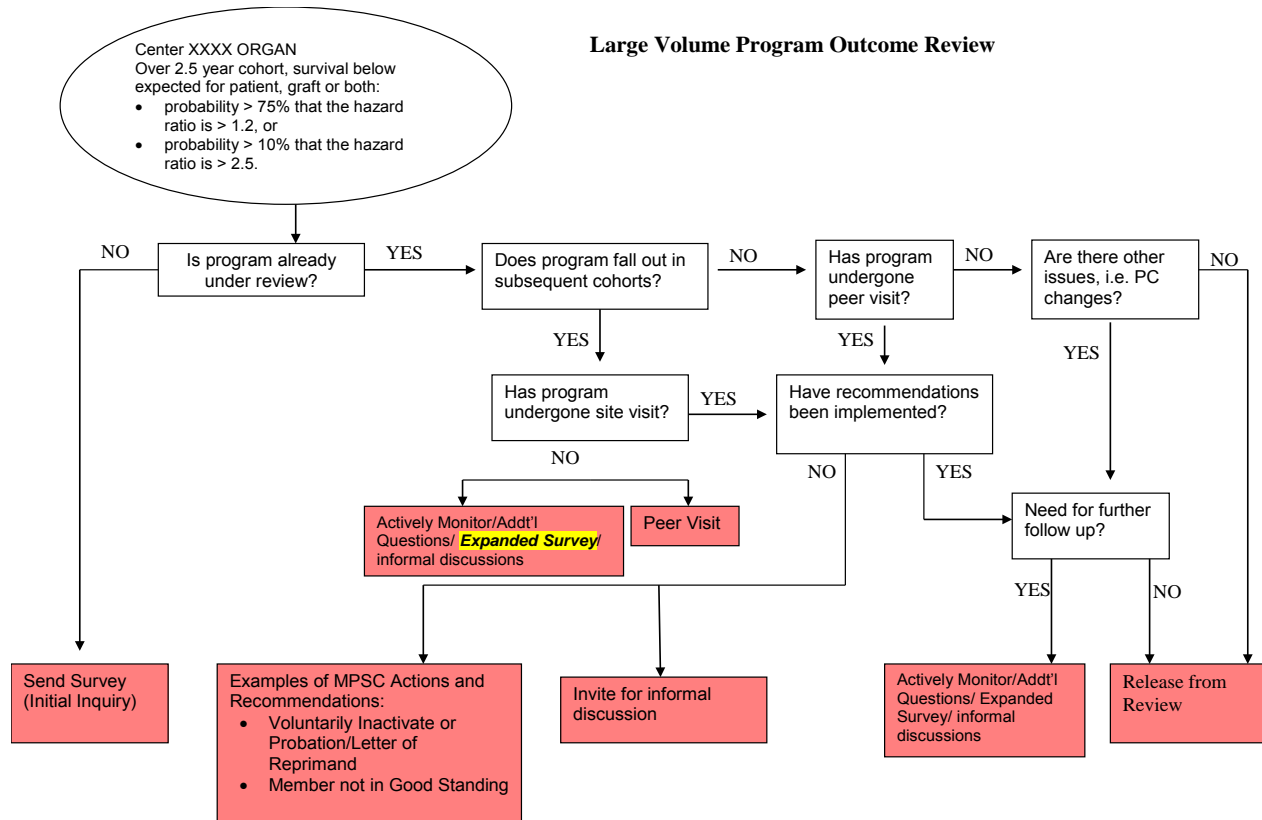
Large Volume Program Outcome Review

Center XXXX ORGAN
Over 2.5 year cohort, survival below expected for patient, graft or both:
- probability > 75% that the hazard ratio is > 1.2, or
- probability > 10% that the hazard ratio is > 2.5.

Is program already under review?

NO

YES

Does program fall out in subsequent cohorts?

NO

Has program undergone peer visit?

NO

Are there other issues, i.e. PC changes?

NO

YES

YES

YES

Has program undergone site visit?

YES

Have recommendations been implemented?

NO

NO

YES

Actively Monitor/Addt'l Questions/ *Expanded Survey*/ informal discussions

Peer Visit

Need for further follow up?

YES

NO

Send Survey (Initial Inquiry)

Examples of MPSC Actions and Recommendations:
- Voluntarily Inactivate or Probation/Letter of Reprimand
- Member not in Good Standing

Invite for informal discussion

Actively Monitor/Addt'l Questions/ Expanded Survey/ informal discussions

Release from Review